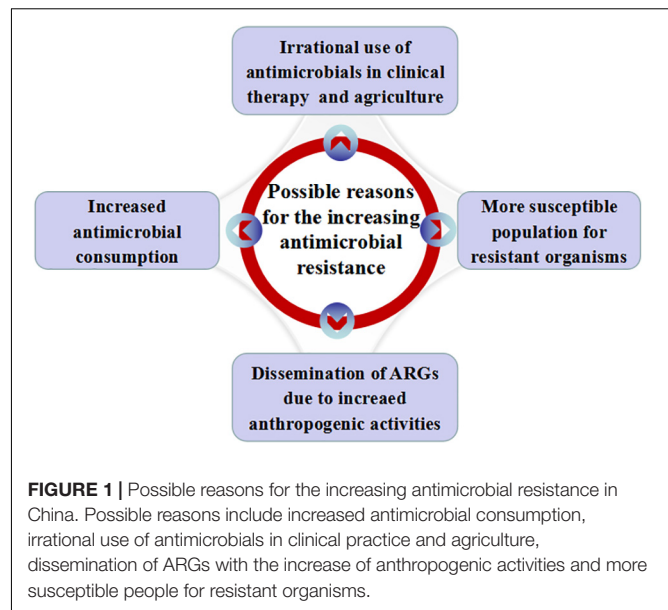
Irrational use of antimicrobials in clinical therapy and agriculture

Increased antimicrobial consumption

Possible reasons for the increasing antimicrobial resistance

More susceptible population for resistant organisms

Dissemination of ARGs due to increaed anthropogenic activities

**FIGURE 1 |** Possible reasons for the increasing antimicrobial resistance in China. Possible reasons include increased antimicrobial consumption, irrational use of antimicrobials in clinical practice and agriculture, dissemination of ARGs with the increase of anthropogenic activities and more susceptible people for resistant organisms.